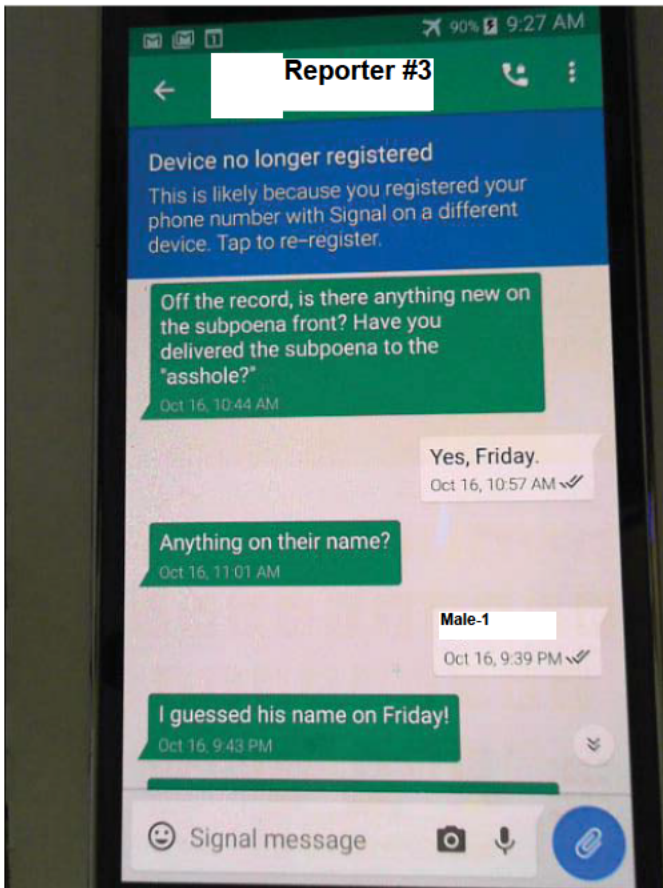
90% 9:27 AM

Reporter #3

Device no longer registered
This is likely because you registered your phone number with Signal on a different device. Tap to re-register.

Off the record, is there anything new on the subpoena front? Have you delivered the subpoena to the "asshole?"
Oct 16, 10:44 AM

Yes, Friday.
Oct 16, 10:57 AM

Anything on their name?
Oct 16, 11:01 AM

Male-1
Oct 16, 9:39 PM

I guessed his name on Friday!
Oct 16, 9:43 PM

Signal message